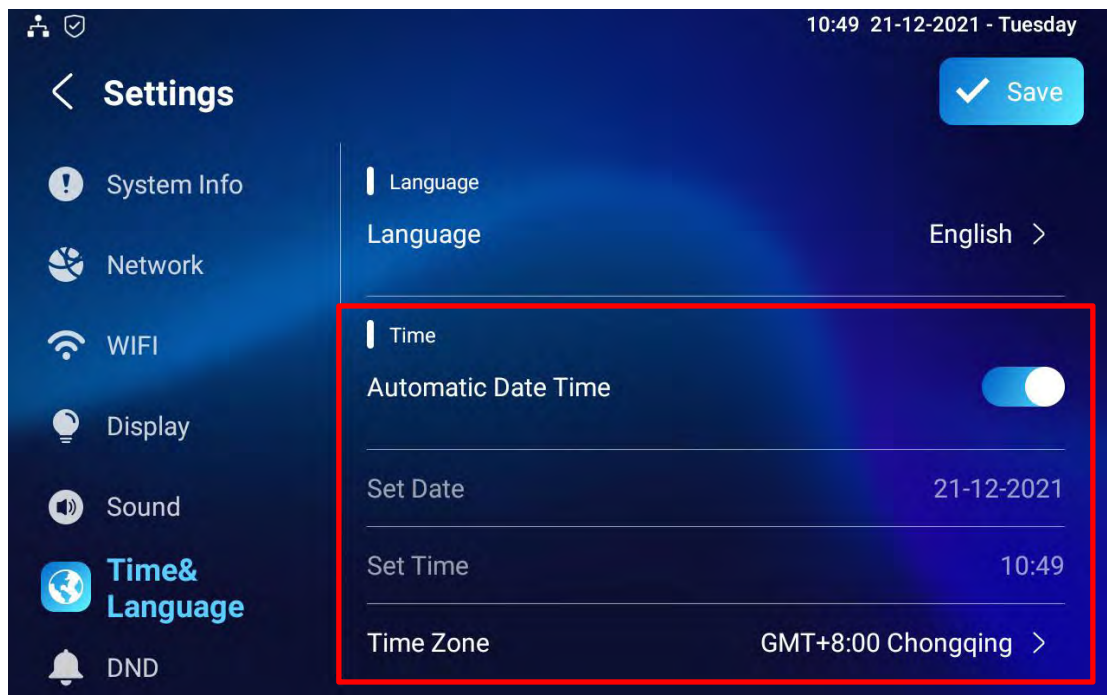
10:49 21-12-2021 - Tuesday

Settings

Save

System Info

Network

WIFI

Display

Sound

Time& Language

DND

Language

Language

English

Time

Automatic Date Time

Set Date

21-12-2021

Set Time

10:49

Time Zone

GMT+8:00 Chongqing